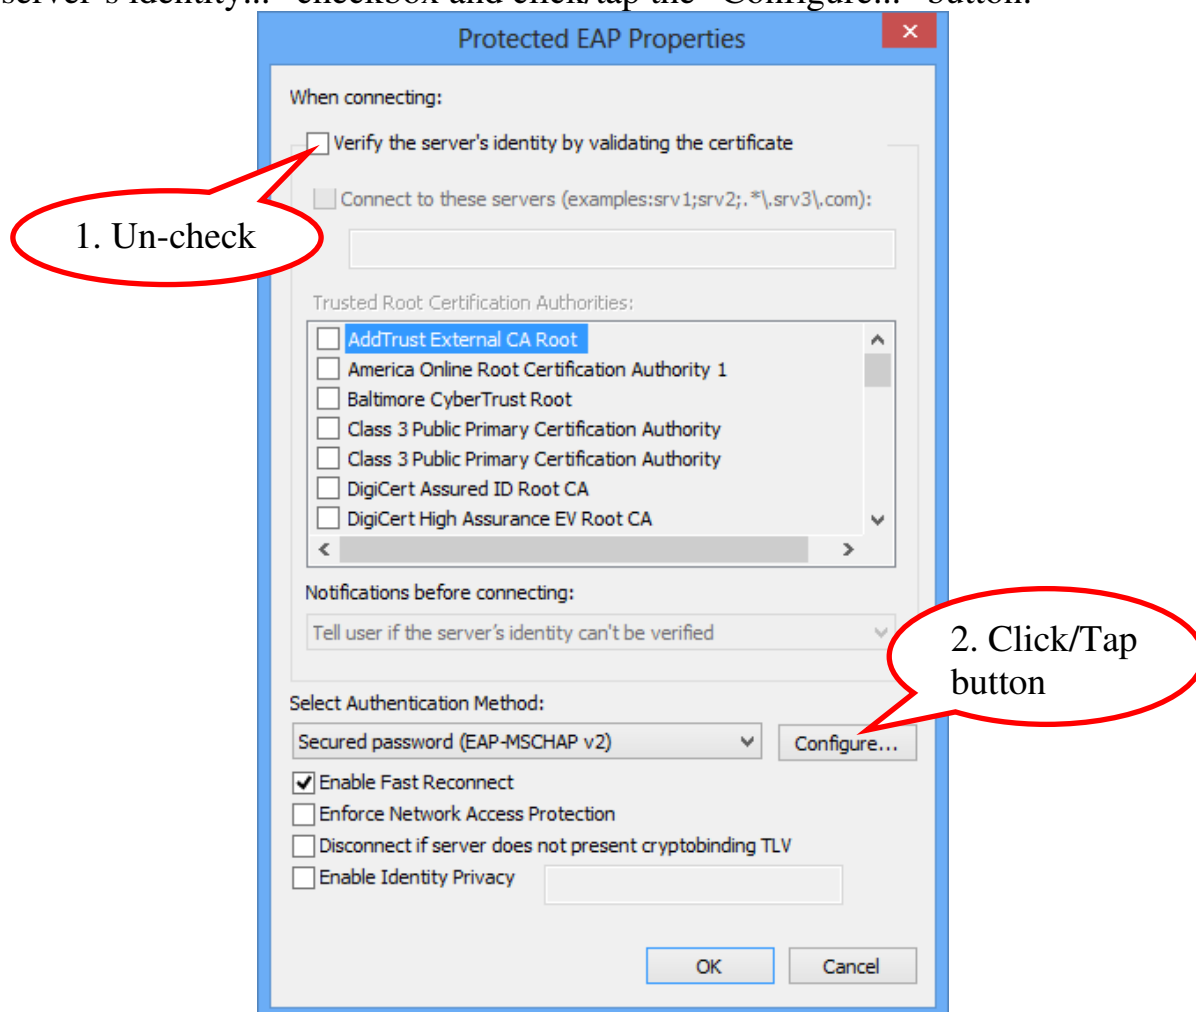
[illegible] server's identity..." checkbox and click/tap the "Configure..." button.

Protected EAP Properties

When connecting:

Verify the server's identity by validating the certificate

Connect to these servers (examples:srv1;srv2;.*\.srv3\.com):

1. Un-check

Trusted Root Certification Authorities:

AddTrust External CA Root
America Online Root Certification Authority 1
Baltimore CyberTrust Root
Class 3 Public Primary Certification Authority
Class 3 Public Primary Certification Authority
DigiCert Assured ID Root CA
DigiCert High Assurance EV Root CA

Notifications before connecting:

Tell user if the server's identity can't be verified

2. Click/Tap button

Select Authentication Method:

Secured password (EAP-MSCHAP v2)

Configure...

Enable Fast Reconnect

Enforce Network Access Protection

Disconnect if server does not present cryptobinding TLV

Enable Identity Privacy

OK

Cancel